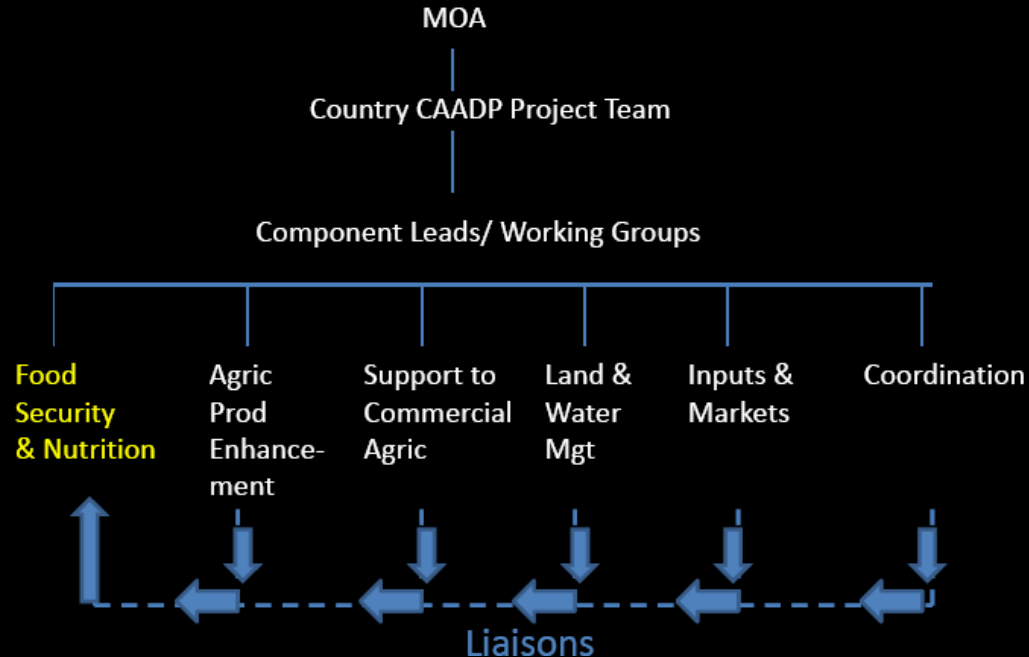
MOA

Country CAADP Project Team

Component Leads/ Working Groups

Food Security & Nutrition

Agric Prod Enhancement

Support to Commercial Agric

Land & Water Mgt

Inputs & Markets

Coordination

Liaisons